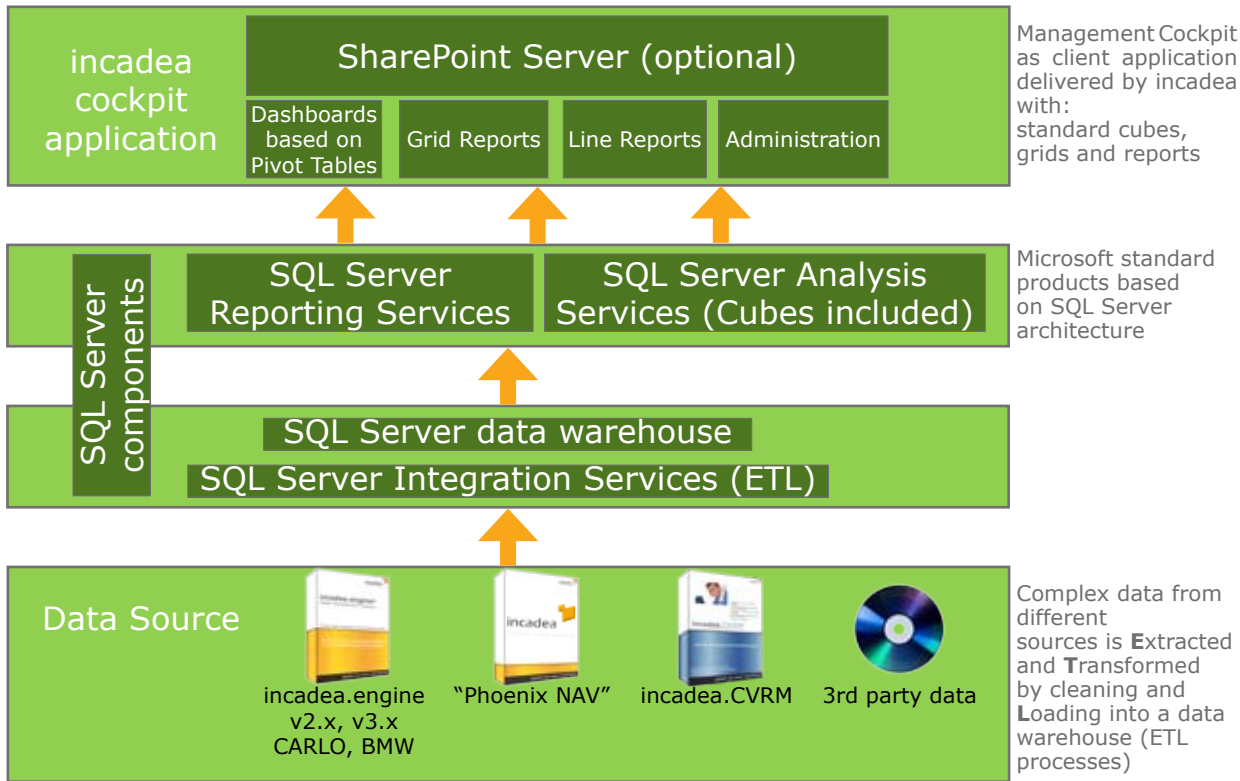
incadea cockpit application

SharePoint Server (optional)

Dashboards based on Pivot Tables

Grid Reports

Line Reports

Administration

Management Cockpit as client application delivered by incadea with: standard cubes, grids and reports

SQL Server components

SQL Server Reporting Services

SQL Server Analysis Services (Cubes included)

Microsoft standard products based on SQL Server architecture

SQL Server data warehouse

SQL Server Integration Services (ETL)

Data Source

incadea.engine v2.x, v3.x CARLO, BMW

incadea

"Phoenix NAV"

incadea.CVRM

3rd party data

Complex data from different sources is Extracted and Transformed by cleaning and Loading into a data warehouse (ETL processes)